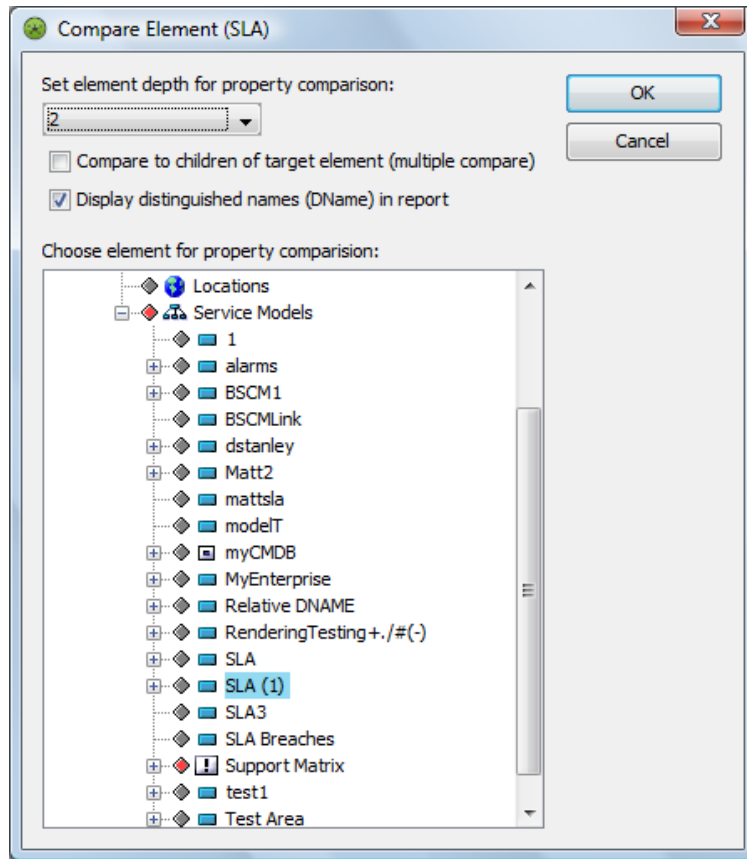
Compare Element (SLA)

Set element depth for property comparison:

2

OK

Cancel

Compare to children of target element (multiple compare)

Display distinguished names (DName) in report

Choose element for property comparision:

Locations
Service Models
1
alarms
BSCM1
BSCMLink
dstanley
Matt2
mattsla
modelT
myCMDB
MyEnterprise
Relative DNAME
RenderingTesting+./#(-)
SLA
SLA (1)
SLA3
SLA Breaches
Support Matrix
test1
Test Area